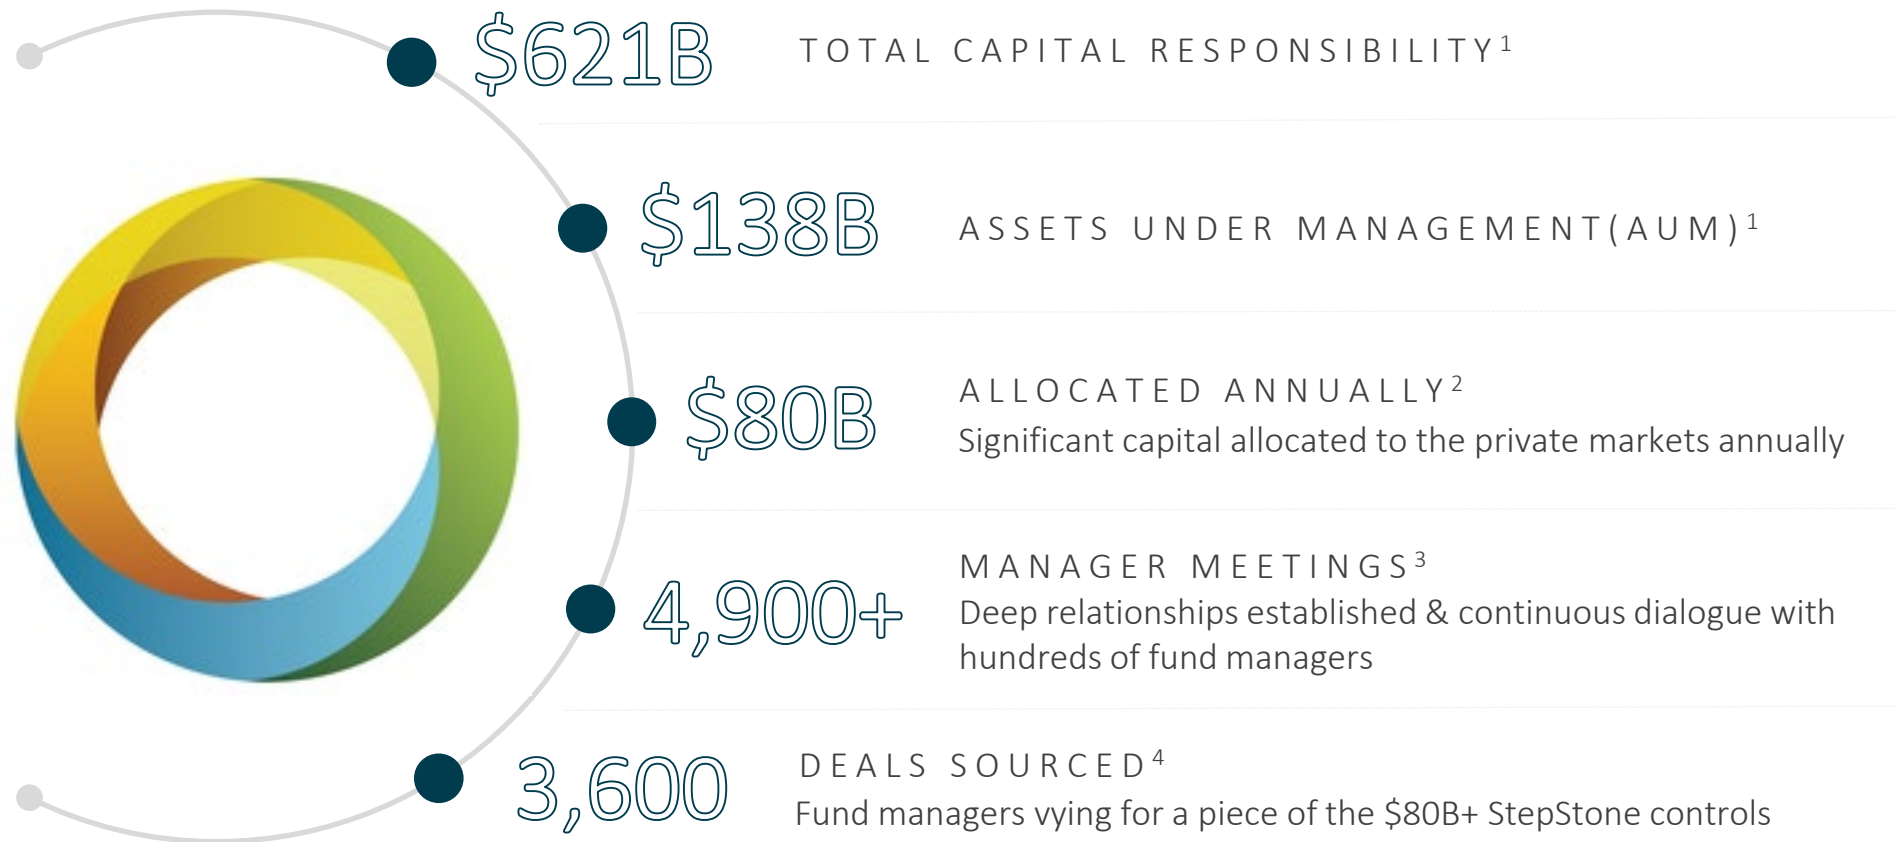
$621B TOTAL CAPITAL RESPONSIBILITY$^1$

$138B ASSETS UNDER MANAGEMENT(AUM)$^1$

$80B ALLOCATED ANNUALLY$^2$
Significant capital allocated to the private markets annually

4,900+ MANAGER MEETINGS$^3$
Deep relationships established & continuous dialogue with hundreds of fund managers

3,600 DEALS SOURCED$^4$
Fund managers vying for a piece of the $80B+ StepStone controls